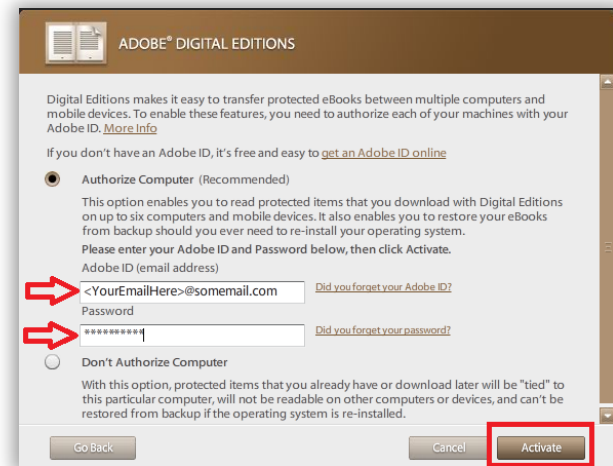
ADOBE® DIGITAL EDITIONS

Digital Editions makes it easy to transfer protected eBooks between multiple computers and mobile devices. To enable these features, you need to authorize each of your machines with your Adobe ID. More Info

If you don't have an Adobe ID, it's free and easy to get an Adobe ID online

Authorize Computer (Recommended)

This option enables you to read protected items that you download with Digital Editions on up to six computers and mobile devices. It also enables you to restore your eBooks from backup should you ever need to re-install your operating system.

Please enter your Adobe ID and Password below, then click Activate.

Adobe ID (email address)

<YourEmailHere>@somemail.com

Did you forget your Adobe ID?

Password

**********

Did you forget your password?

Don't Authorize Computer

With this option, protected items that you already have or download later will be "tied" to this particular computer, will not be readable on other computers or devices, and can't be restored from backup if the operating system is re-installed.

Go Back

Cancel

Activate